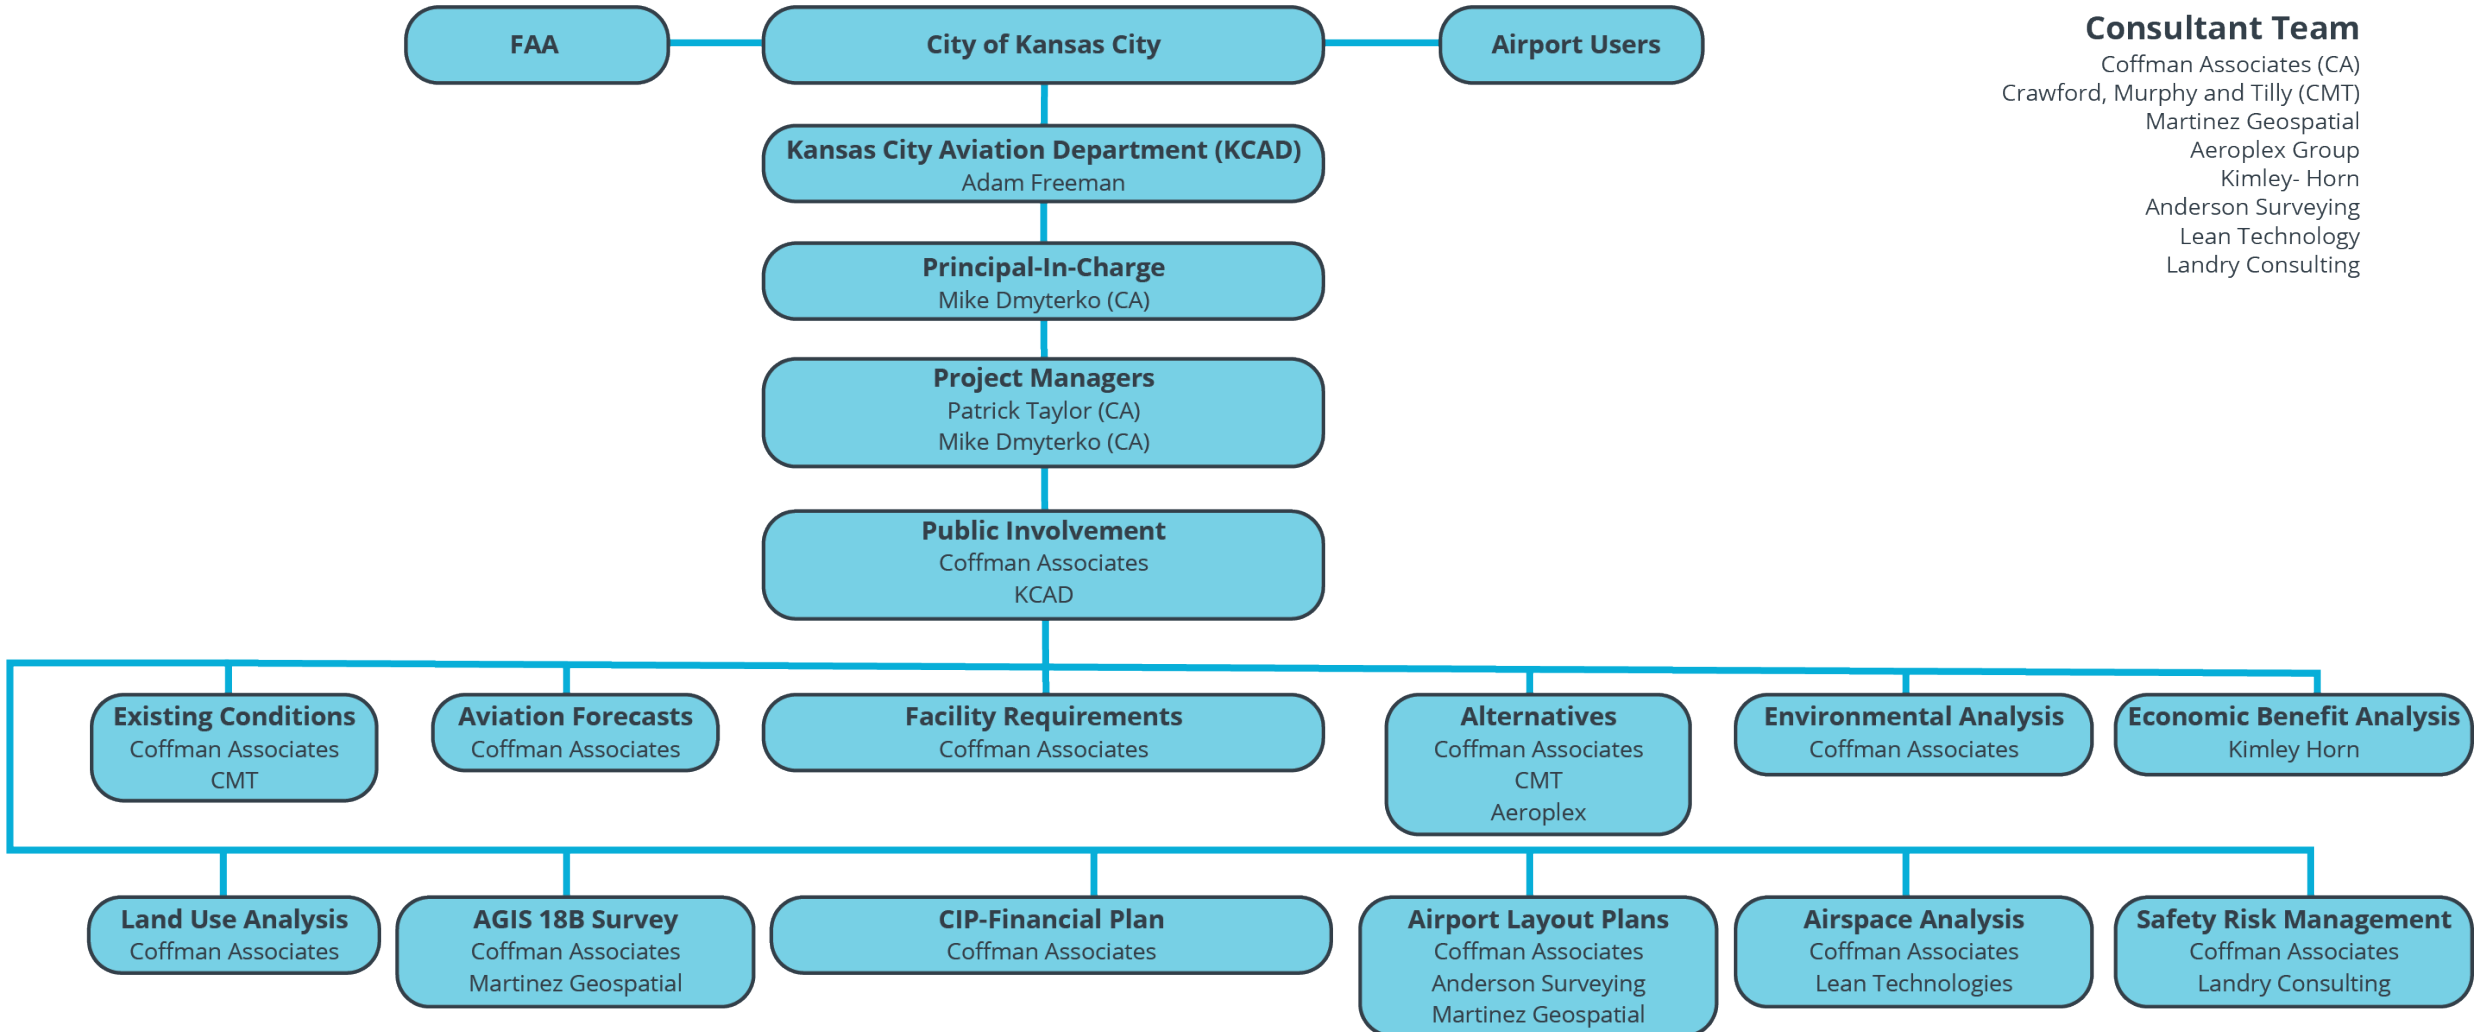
FAA

City of Kansas City

Airport Users

Consultant Team
Coffman Associates (CA)
Crawford, Murphy and Tilly (CMT)
Martinez Geospatial
Aeroplex Group
Kimley- Horn
Anderson Surveying
Lean Technology
Landry Consulting

Kansas City Aviation Department (KCAD)
Adam Freeman

Principal-In-Charge
Mike Dmyterko (CA)

Project Managers
Patrick Taylor (CA)
Mike Dmyterko (CA)

Public Involvement
Coffman Associates
KCAD

Existing Conditions
Coffman Associates
CMT

Aviation Forecasts
Coffman Associates

Facility Requirements
Coffman Associates

Alternatives
Coffman Associates
CMT
Aeroplex

Environmental Analysis
Coffman Associates

Economic Benefit Analysis
Kimley Horn

Land Use Analysis
Coffman Associates

AGIS 18B Survey
Coffman Associates
Martinez Geospatial

CIP-Financial Plan
Coffman Associates

Airport Layout Plans
Coffman Associates
Anderson Surveying
Martinez Geospatial

Airspace Analysis
Coffman Associates
Lean Technologies

Safety Risk Management
Coffman Associates
Landry Consulting